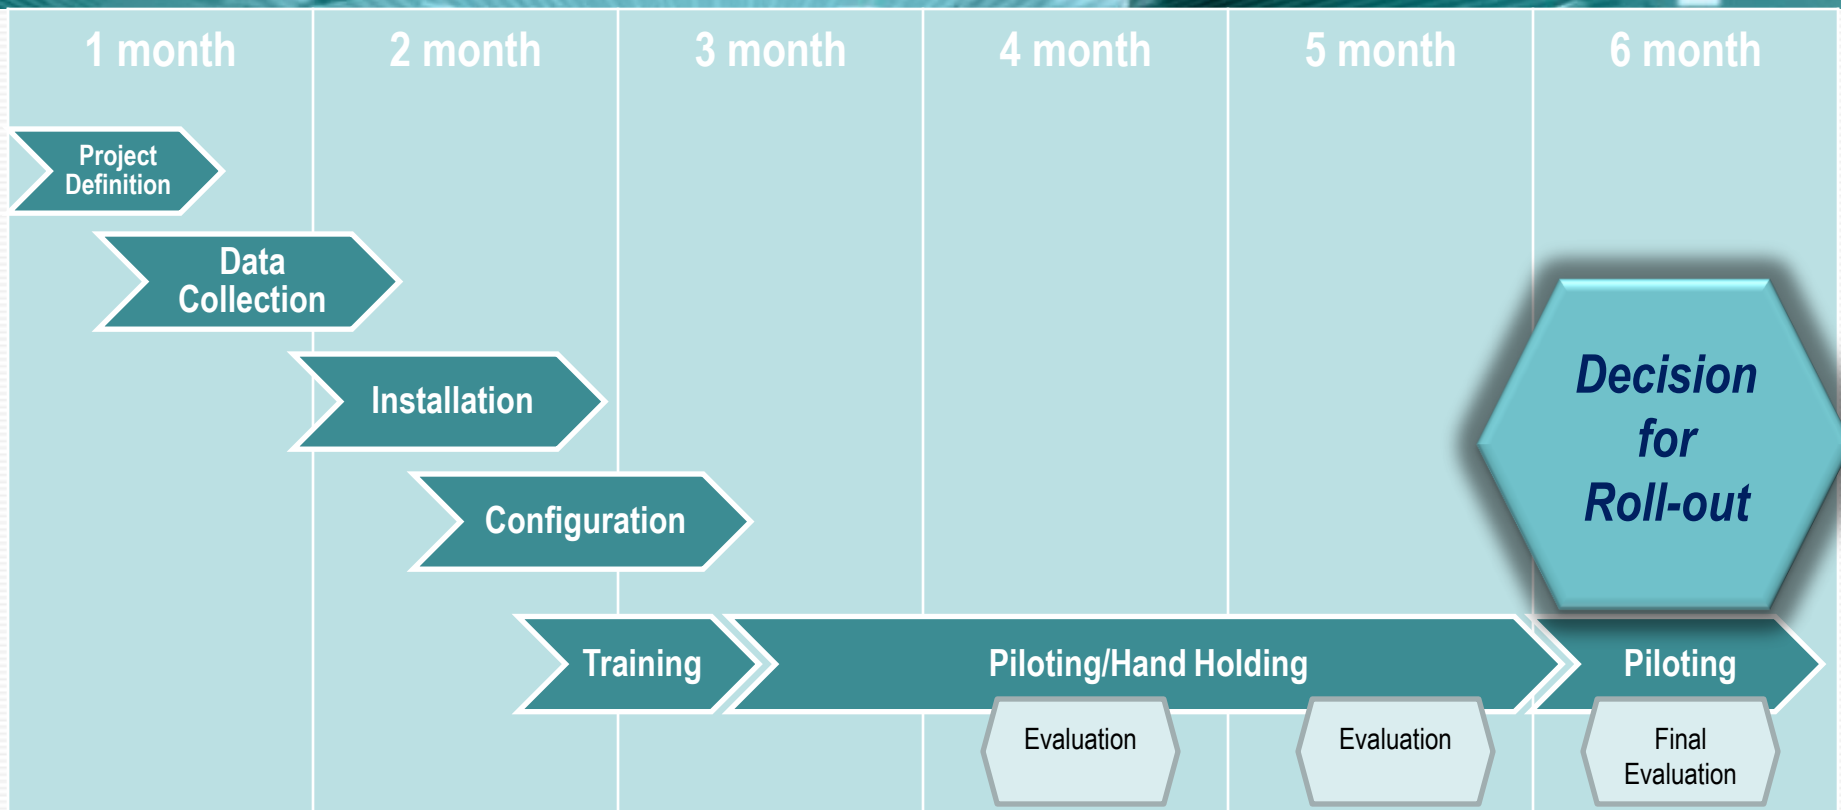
| 1 month | 2 month | 3 month | 4 month | 5 month | 6 month |
|---|---|---|---|---|---|

Project Definition

Data Collection

Installation

Configuration

Decision for Roll-out

Training

Piloting/Hand Holding

Piloting

Evaluation

Evaluation

Final Evaluation